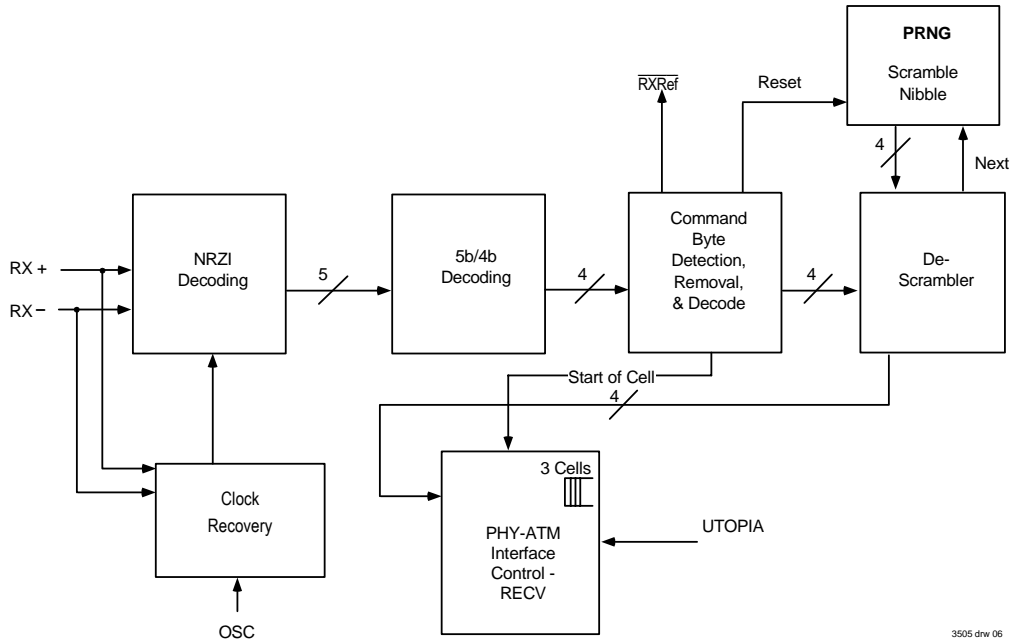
PRNG

Scramble Nibble

$\overline{RXRef}$

Reset

4

Next

RX +

RX −

NRZI Decoding

5

5b/4b Decoding

4

Command Byte Detection, Removal, & Decode

4

De-Scrambler

Start of Cell

4

3 Cells

Clock Recovery

PHY-ATM Interface Control - RECV

UTOPIA

OSC

3505 drw 06